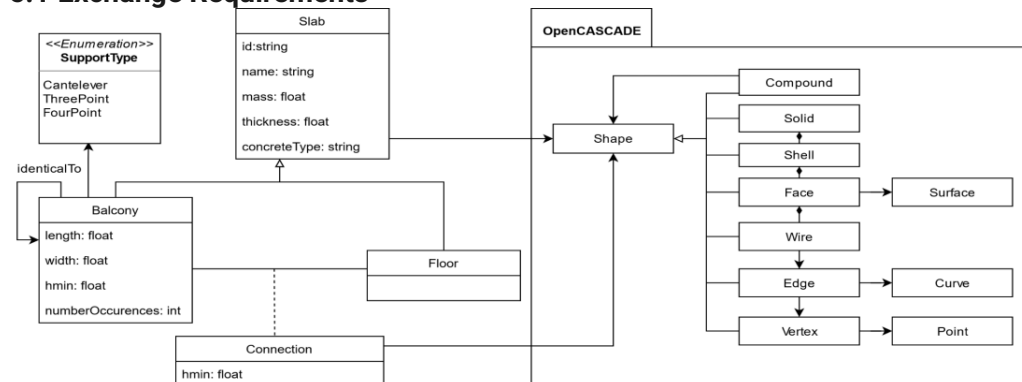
5.1 Exchange Requirements

<<Enumeration>>
SupportType

Cantelever
ThreePoint
FourPoint

Slab

id:string
name: string
mass: float
thickness: float
concreteType: string

identicalTo

Balcony

length: float
width: float
hmin: float
numberOccurences: int

Floor

Connection

hmin: float

OpenCASCADE

Shape

Compound
Solid
Shell
Face
Wire
Edge
Vertex

Surface
Curve
Point